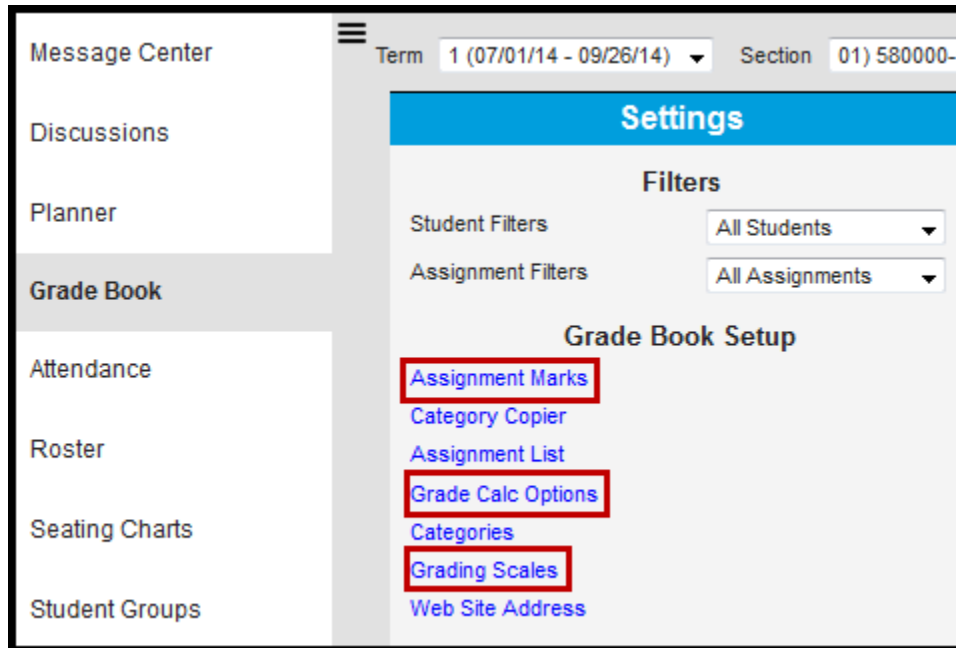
Message Center

Discussions

Planner

Grade Book

Attendance

Roster

Seating Charts

Student Groups

Term 1 (07/01/14 - 09/26/14) Section 01) 580000-

Settings

Filters

Student Filters All Students

Assignment Filters All Assignments

Grade Book Setup

Assignment Marks

Category Copier

Assignment List

Grade Calc Options

Categories

Grading Scales

Web Site Address